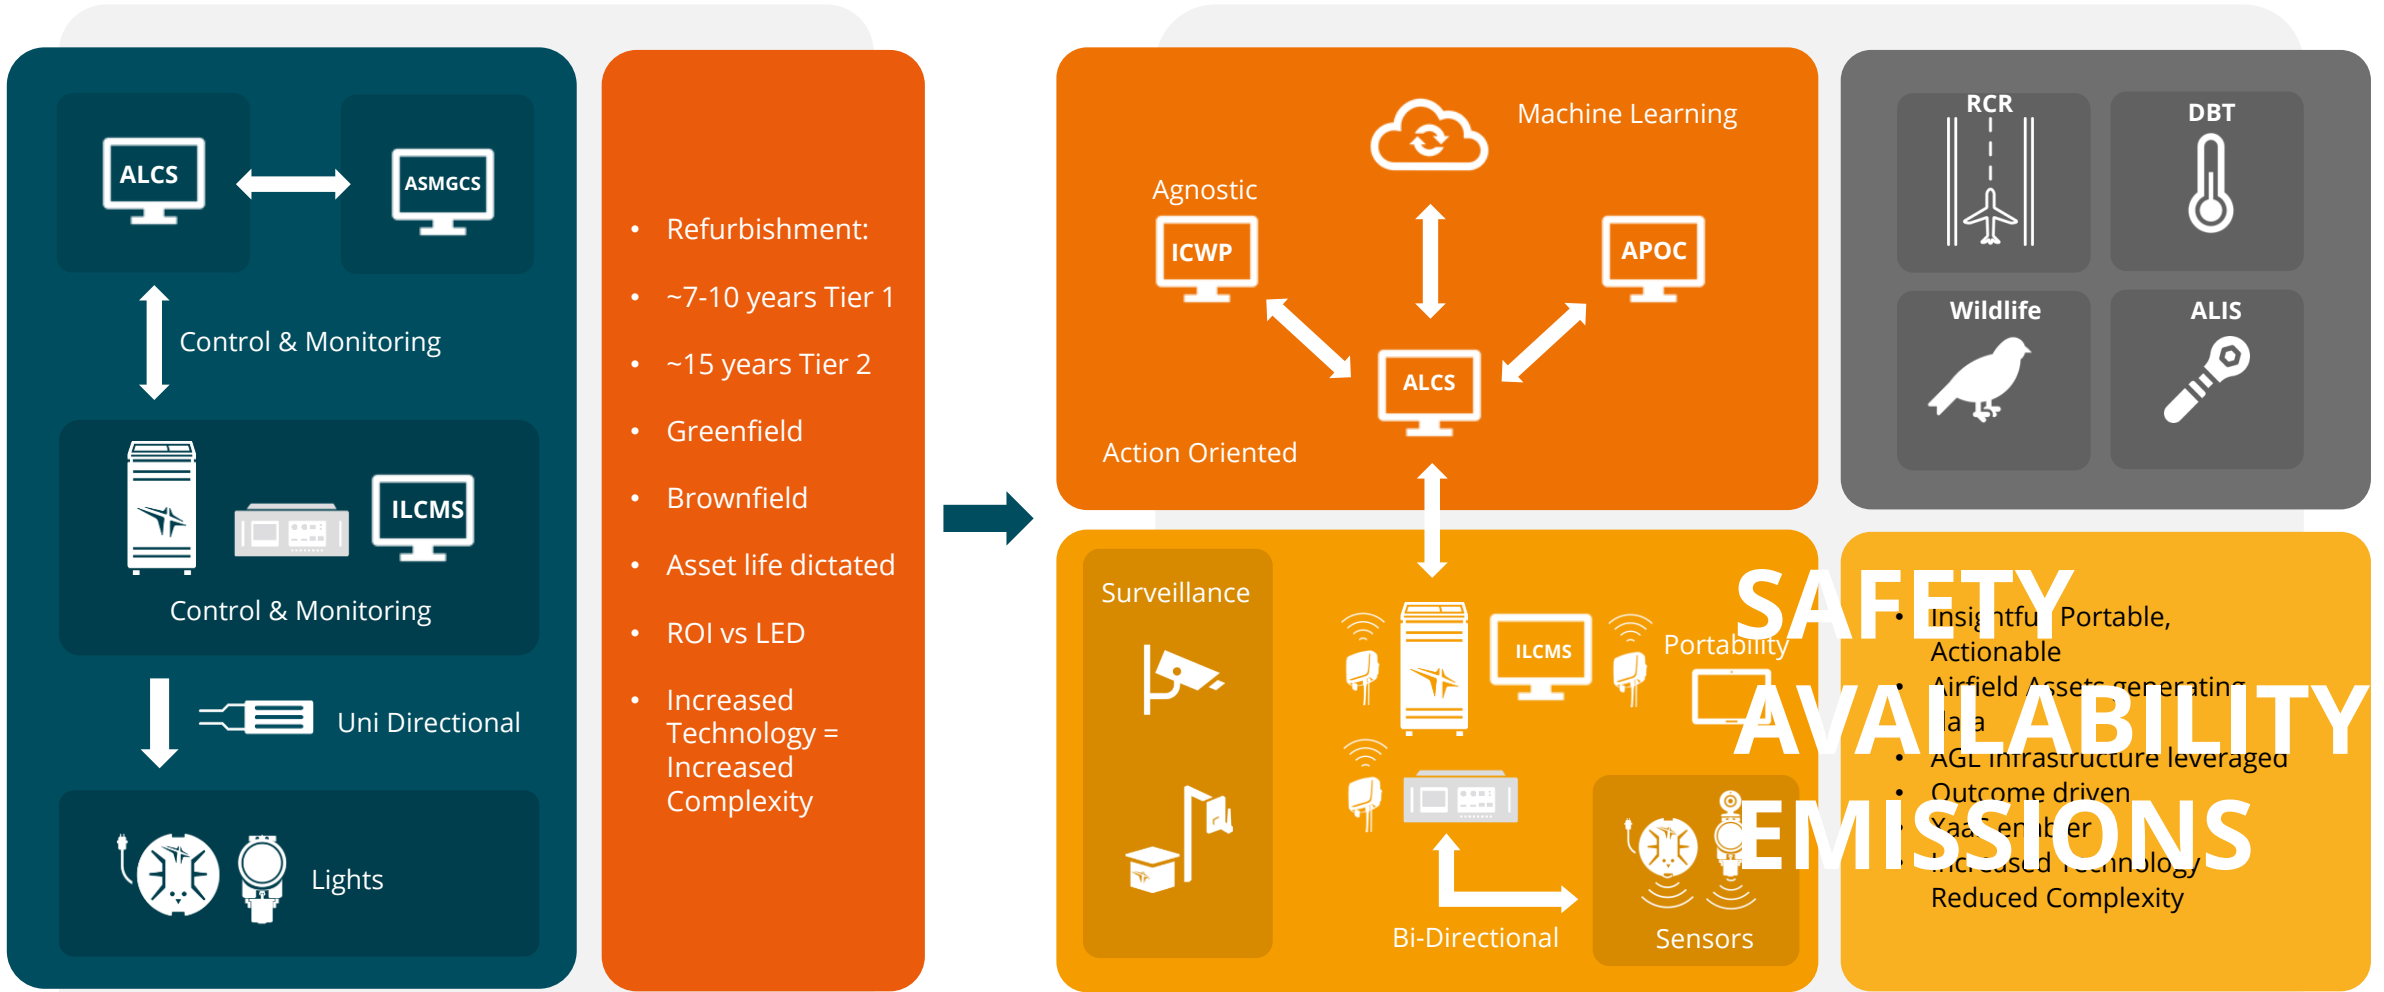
ALCS
ASMGCS
Control & Monitoring
ILCMS
Control & Monitoring
Uni Directional
Lights

• Refurbishment:
• ~7-10 years Tier 1
• ~15 years Tier 2
• Greenfield
• Brownfield
• Asset life dictated
• ROI vs LED
• Increased Technology = Increased Complexity

Machine Learning
Agnostic
ICWP
APOC
ALCS
Action Oriented

RCR
DBT
Wildlife
ALIS

Surveillance
ILCMS
Portability
Bi-Directional
Sensors

SAFETY
AVAILABILITY
EMISSIONS

• Insi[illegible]tfu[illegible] Portable, Actionable
• Airfield Assets generating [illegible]a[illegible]a
• AGL infrastructure leveraged
• Outcome driven
• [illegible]
• Increased Technology Reduced Complexity